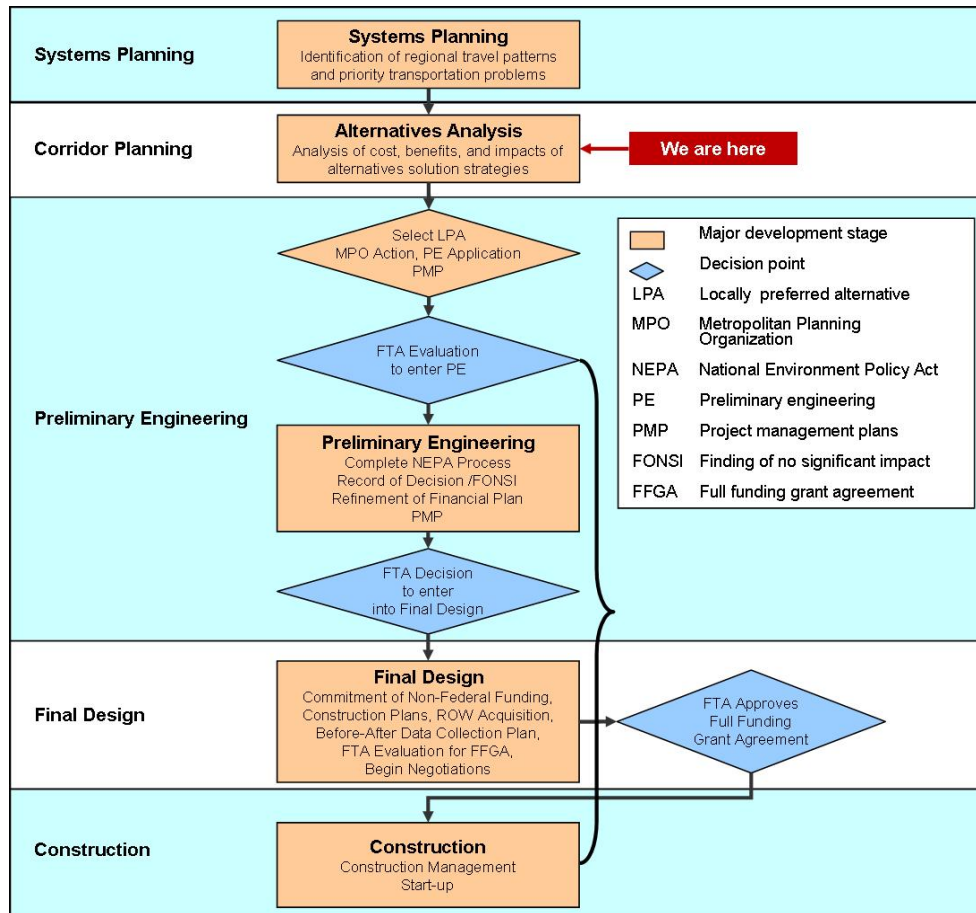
Systems Planning

**Systems Planning**
Identification of regional travel patterns and priority transportation problems

Corridor Planning

**Alternatives Analysis**
Analysis of cost, benefits, and impacts of alternatives solution strategies

We are here

Select LPA
MPO Action, PE Application
PMP

FTA Evaluation
to enter PE

Preliminary Engineering

**Preliminary Engineering**
Complete NEPA Process
Record of Decision /FONSI
Refinement of Financial Plan
PMP

FTA Decision
to enter
into Final Design

| | |
|---|---|
| | Major development stage |
| | Decision point |
| LPA | Locally preferred alternative |
| MPO | Metropolitan Planning Organization |
| NEPA | National Environment Policy Act |
| PE | Preliminary engineering |
| PMP | Project management plans |
| FONSI | Finding of no significant impact |
| FFGA | Full funding grant agreement |

Final Design

**Final Design**
Commitment of Non-Federal Funding,
Construction Plans, ROW Acquisition,
Before-After Data Collection Plan,
FTA Evaluation for FFGA,
Begin Negotiations

FTA Approves
Full Funding
Grant Agreement

Construction

**Construction**
Construction Management
Start-up